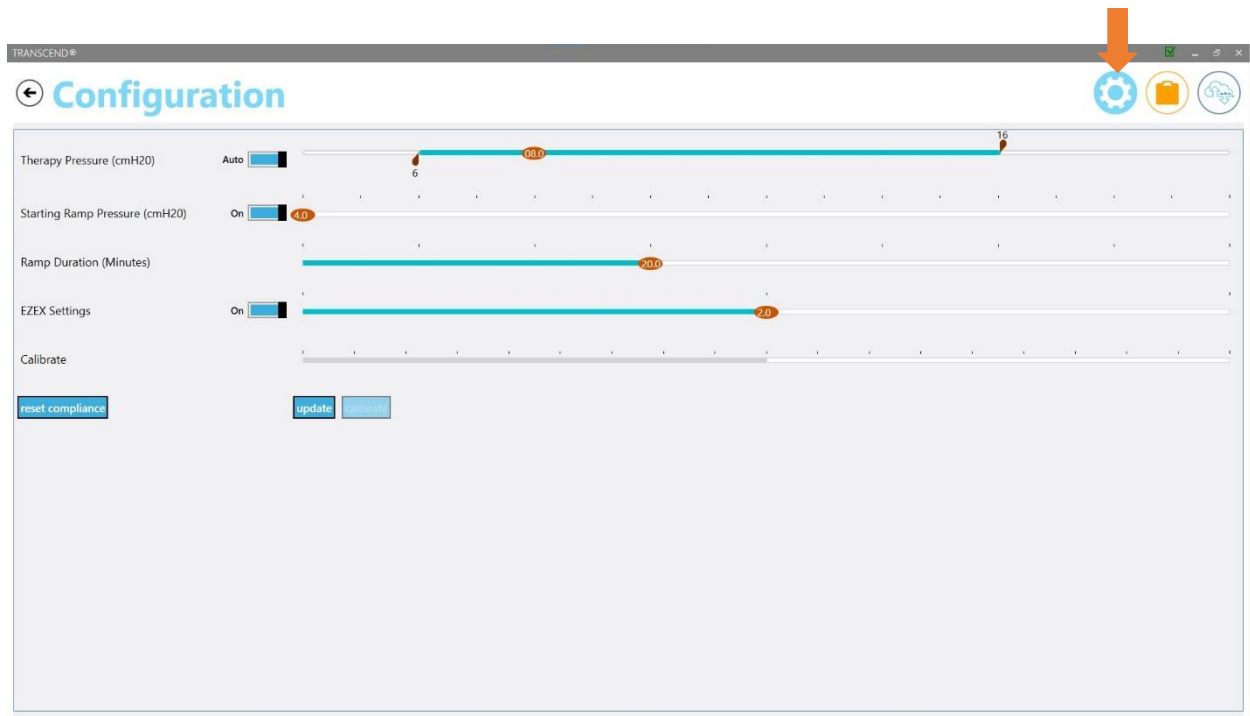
TRANSCEND®

Configuration

16

Therapy Pressure (cmH20) Auto 08.0

6

Starting Ramp Pressure (cmH20) On 4.0

Ramp Duration (Minutes) 20.0

EZEX Settings On 2.0

Calibrate

reset compliance

update calibrate